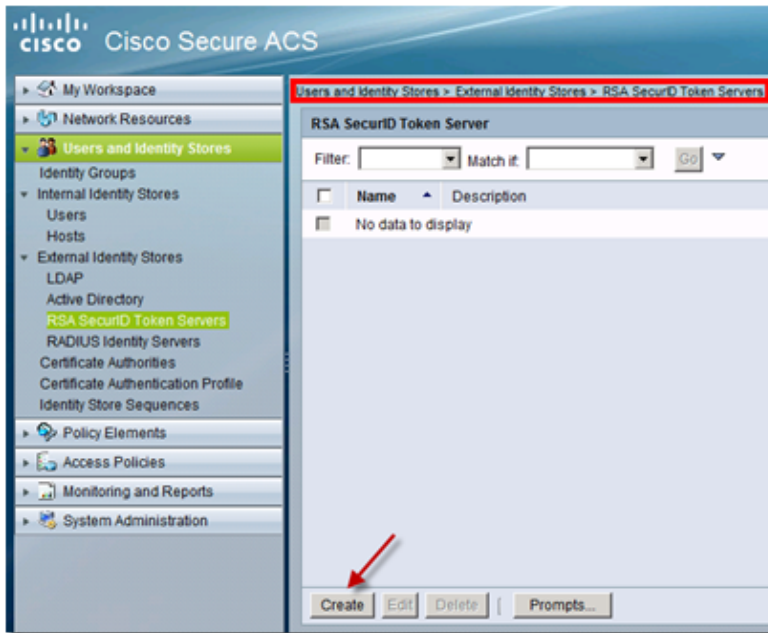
cisco Cisco Secure ACS

My Workspace
Network Resources
Users and Identity Stores
Identity Groups
Internal Identity Stores
Users
Hosts
External Identity Stores
LDAP
Active Directory
RSA SecurID Token Servers
RADIUS Identity Servers
Certificate Authorities
Certificate Authentication Profile
Identity Store Sequences
Policy Elements
Access Policies
Monitoring and Reports
System Administration

Users and Identity Stores > External Identity Stores > RSA SecurID Token Servers

RSA SecurID Token Server

Filter: Match if: Go

| | Name | Description |
|---|---|---|
| | No data to display | |

Create Edit Delete Prompts...